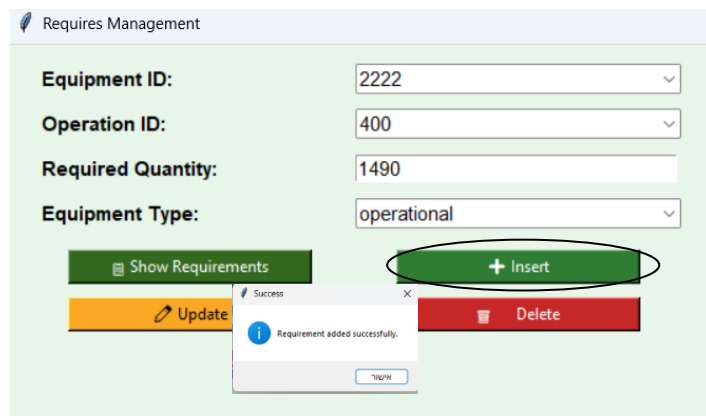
Requires Management

Equipment ID: 2222

Operation ID: 400

Required Quantity: 1490

Equipment Type: operational

Show Requirements

+ Insert

Update

Delete

Success

×

Requirement added successfully.

אישור